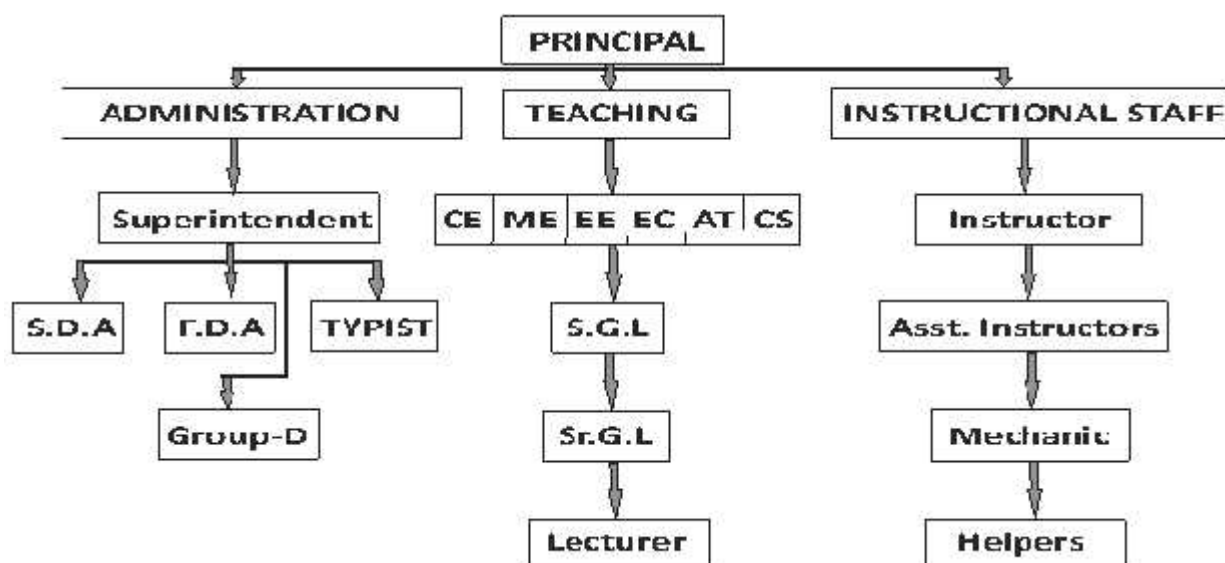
PRINCIPAL

ADMINISTRATION

TEACHING

INSTRUCTIONAL STAFF

Superintendent

S.D.A

F.D.A

TYPIST

Group-D

| CE | ME | EE | EC | AT | CS |
|---|---|---|---|---|---|

S.G.L

Sr.G.L

Lecturer

Instructor

Asst. Instructors

Mechanic

Helpers